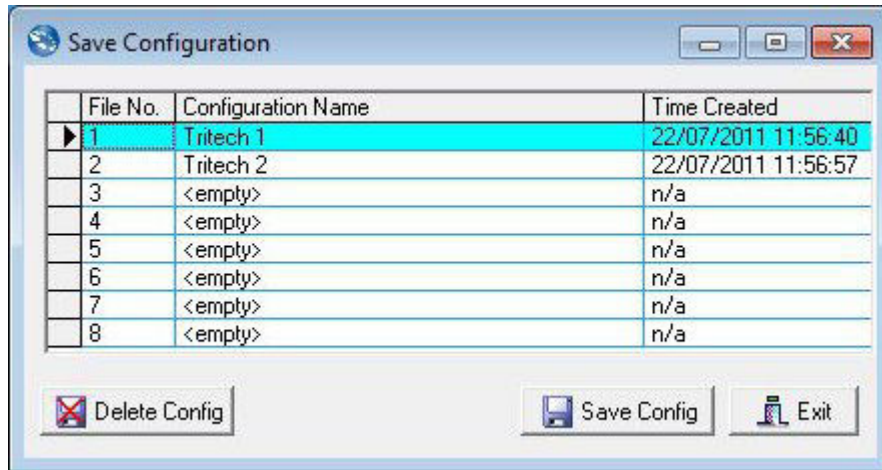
Save Configuration

| File No. | Configuration Name | Time Created |
|---|---|---|
| 1 | Tritech 1 | 22/07/2011 11:56:40 |
| 2 | Tritech 2 | 22/07/2011 11:56:57 |
| 3 | <empty> | n/a |
| 4 | <empty> | n/a |
| 5 | <empty> | n/a |
| 6 | <empty> | n/a |
| 7 | <empty> | n/a |
| 8 | <empty> | n/a |

Delete Config

Save Config

Exit